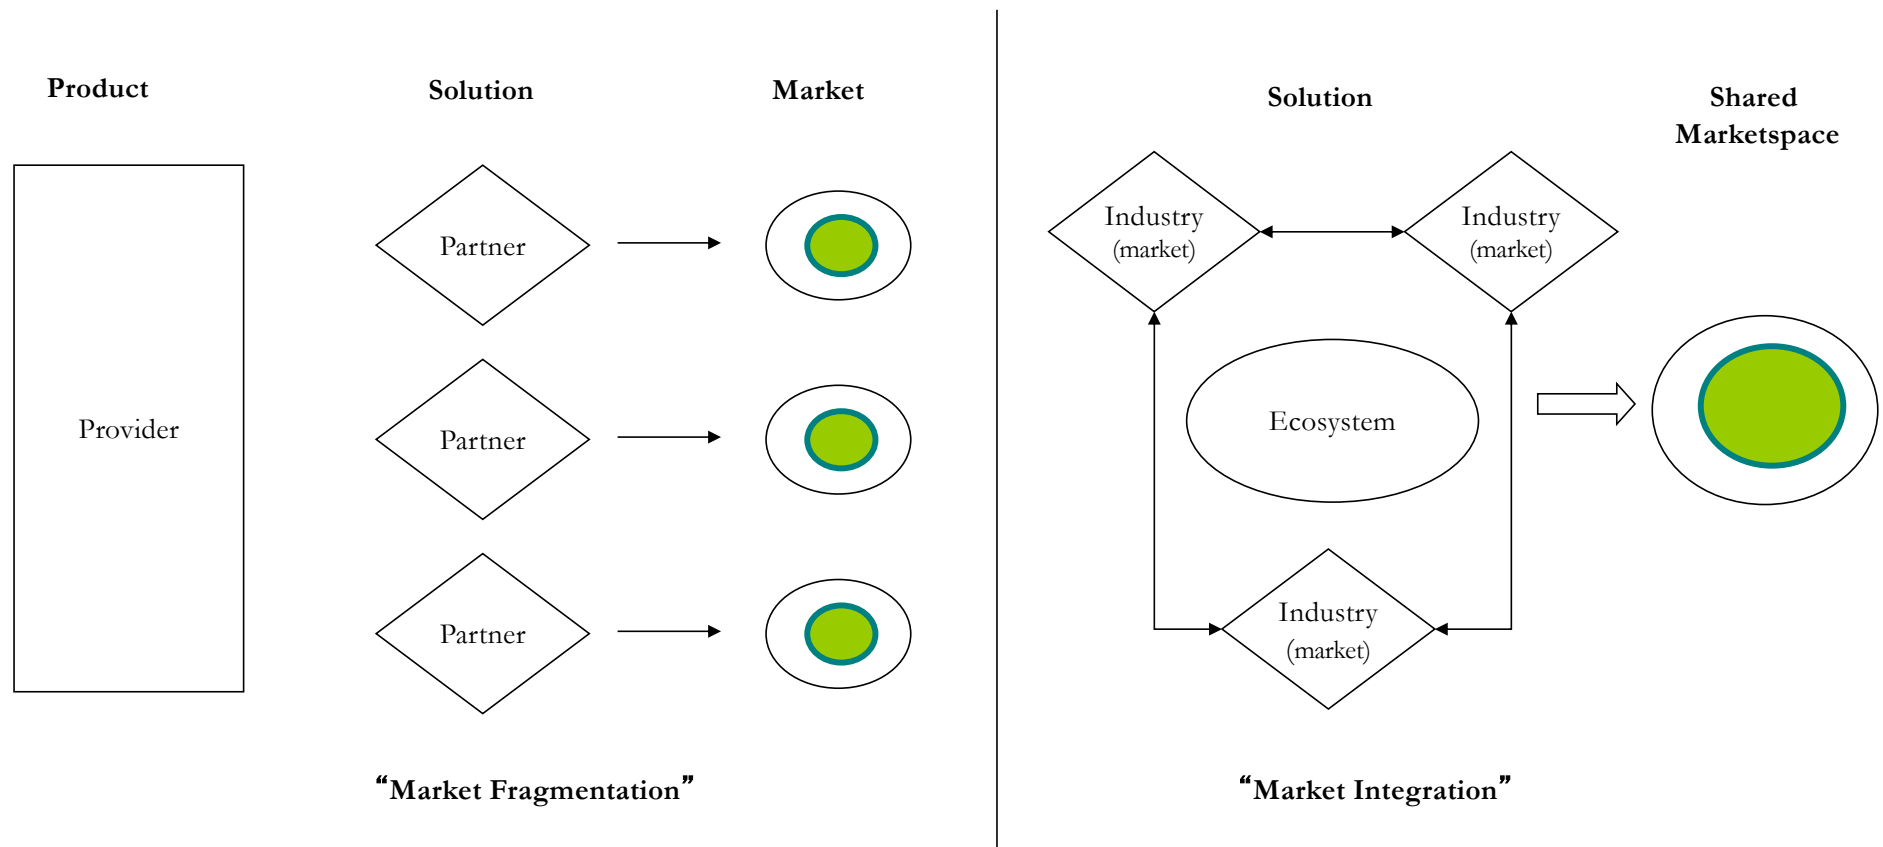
Product

Solution

Market

Provider

Partner

Partner

Partner

"Market Fragmentation"

Solution

Shared Marketspace

Industry (market)

Industry (market)

Ecosystem

Industry (market)

"Market Integration"